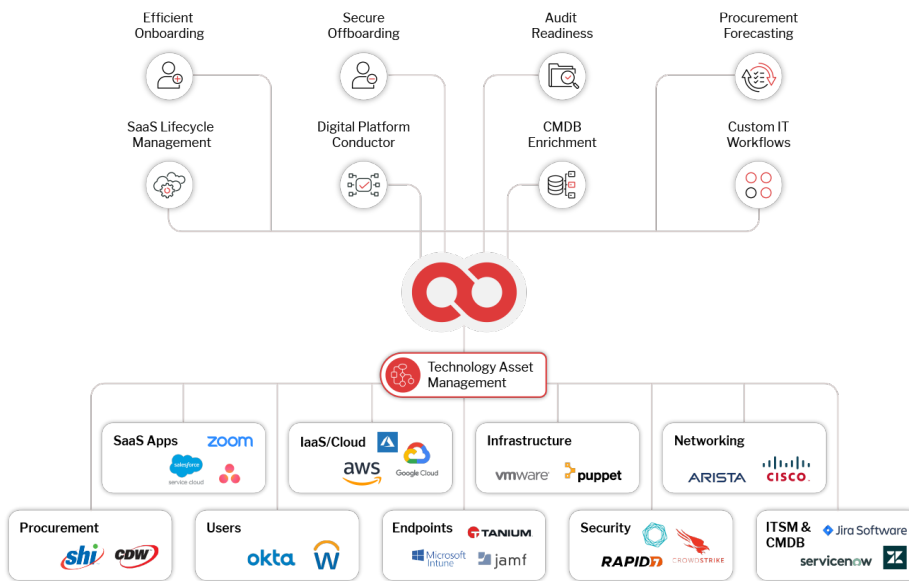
Efficient Onboarding

Secure Offboarding

Audit Readiness

Procurement Forecasting

SaaS Lifecycle Management

Digital Platform Conductor

CMDB Enrichment

Custom IT Workflows

Technology Asset Management

SaaS Apps
zoom
salesforce service cloud

IaaS/Cloud
aws
Google Cloud

Infrastructure
vmware
puppet

Networking
ARISTA
CISCO

Procurement
shi
CDW

Users
okta

Endpoints
TANIUM
Microsoft Intune
jamf

Security
RAPID7
CROWDSTRIKE

ITSM & CMDB
Jira Software
servicenow